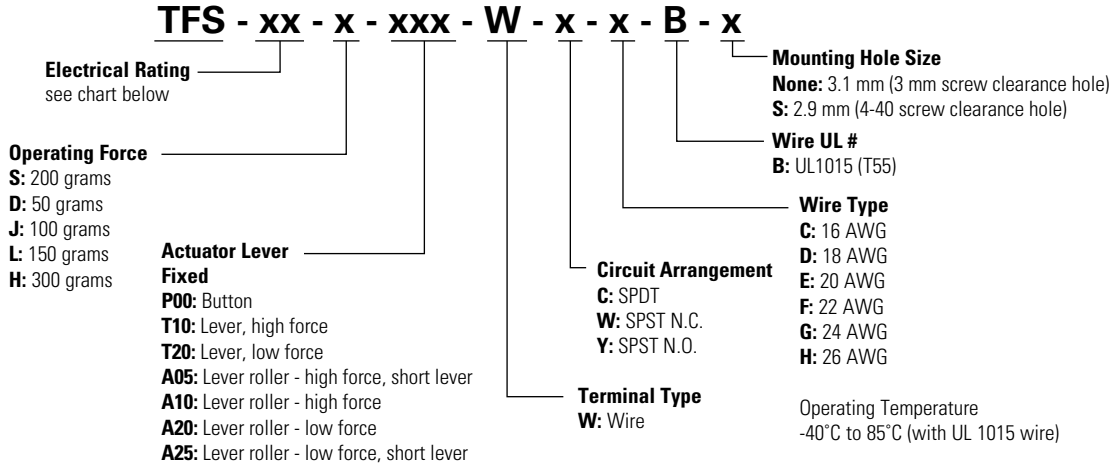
TFS - xx - x - xxx - W - x - x - B - x

Mounting Hole Size
None: 3.1 mm (3 mm screw clearance hole)
S: 2.9 mm (4-40 screw clearance hole)

Electrical Rating
see chart below

Wire UL #
B: UL1015 (T55)

Operating Force
S: 200 grams
D: 50 grams
J: 100 grams
L: 150 grams
H: 300 grams

Wire Type
C: 16 AWG
D: 18 AWG
E: 20 AWG
F: 22 AWG
G: 24 AWG
H: 26 AWG

Actuator Lever
Fixed
P00: Button
T10: Lever, high force
T20: Lever, low force
A05: Lever roller - high force, short lever
A10: Lever roller - high force
A20: Lever roller - low force
A25: Lever roller - low force, short lever

Circuit Arrangement
C: SPDT
W: SPST N.C.
Y: SPST N.O.

Terminal Type
W: Wire

Operating Temperature
-40°C to 85°C (with UL 1015 wire)